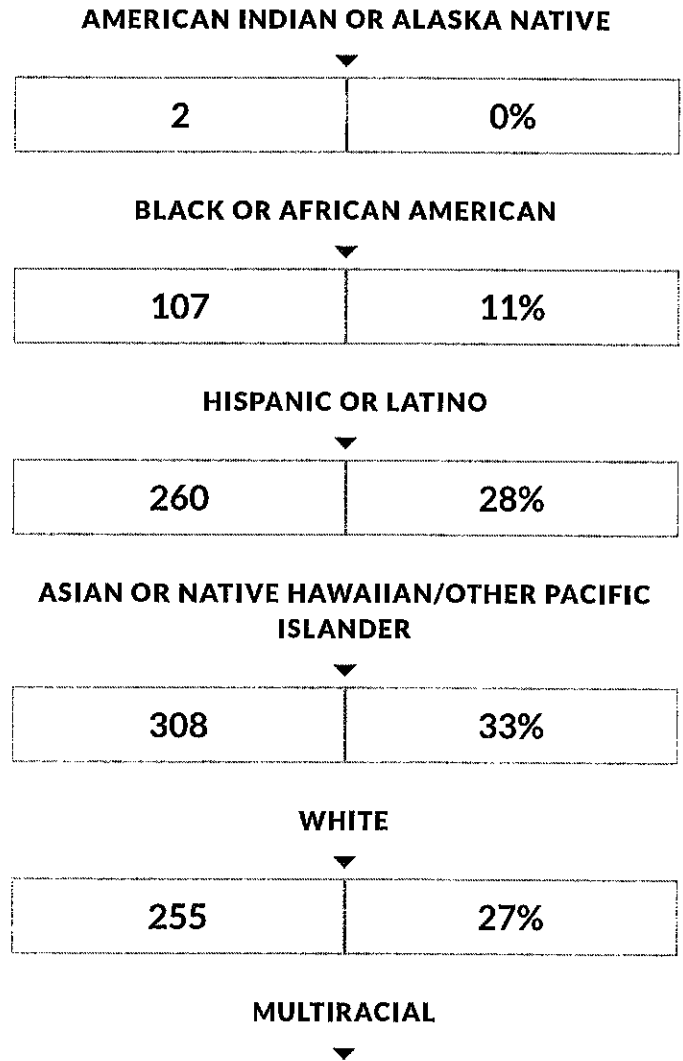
AMERICAN INDIAN OR ALASKA NATIVE

| 2 | 0% |
|---|---|

BLACK OR AFRICAN AMERICAN

| 107 | 11% |
|---|---|

HISPANIC OR LATINO

| 260 | 28% |
|---|---|

ASIAN OR NATIVE HAWAIIAN/OTHER PACIFIC ISLANDER

| 308 | 33% |
|---|---|

WHITE

| 255 | 27% |
|---|---|

MULTIRACIAL